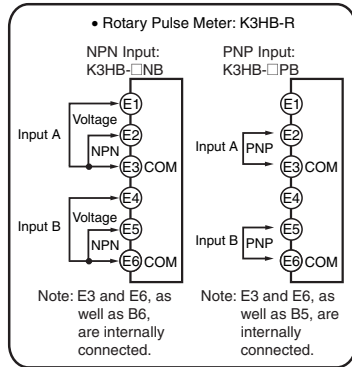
• Rotary Pulse Meter: K3HB-R

NPN Input:
K3HB-□NB

Input A
Voltage
NPN
E1
E2
E3 COM

Input B
Voltage
NPN
E4
E5
E6 COM

Note: E3 and E6, as well as B6, are internally connected.

PNP Input:
K3HB-□PB

E1
Input A
PNP
E2
E3 COM
E4
Input B
PNP
E5
E6 COM

Note: E3 and E6, as well as B5, are internally connected.